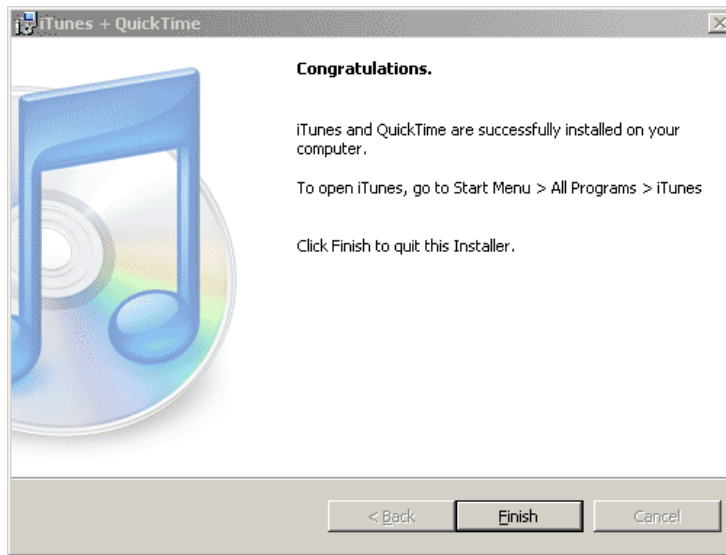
iTunes + QuickTime

Congratulations.

iTunes and QuickTime are successfully installed on your computer.

To open iTunes, go to Start Menu > All Programs > iTunes

Click Finish to quit this Installer.

< Back
Finish
Cancel